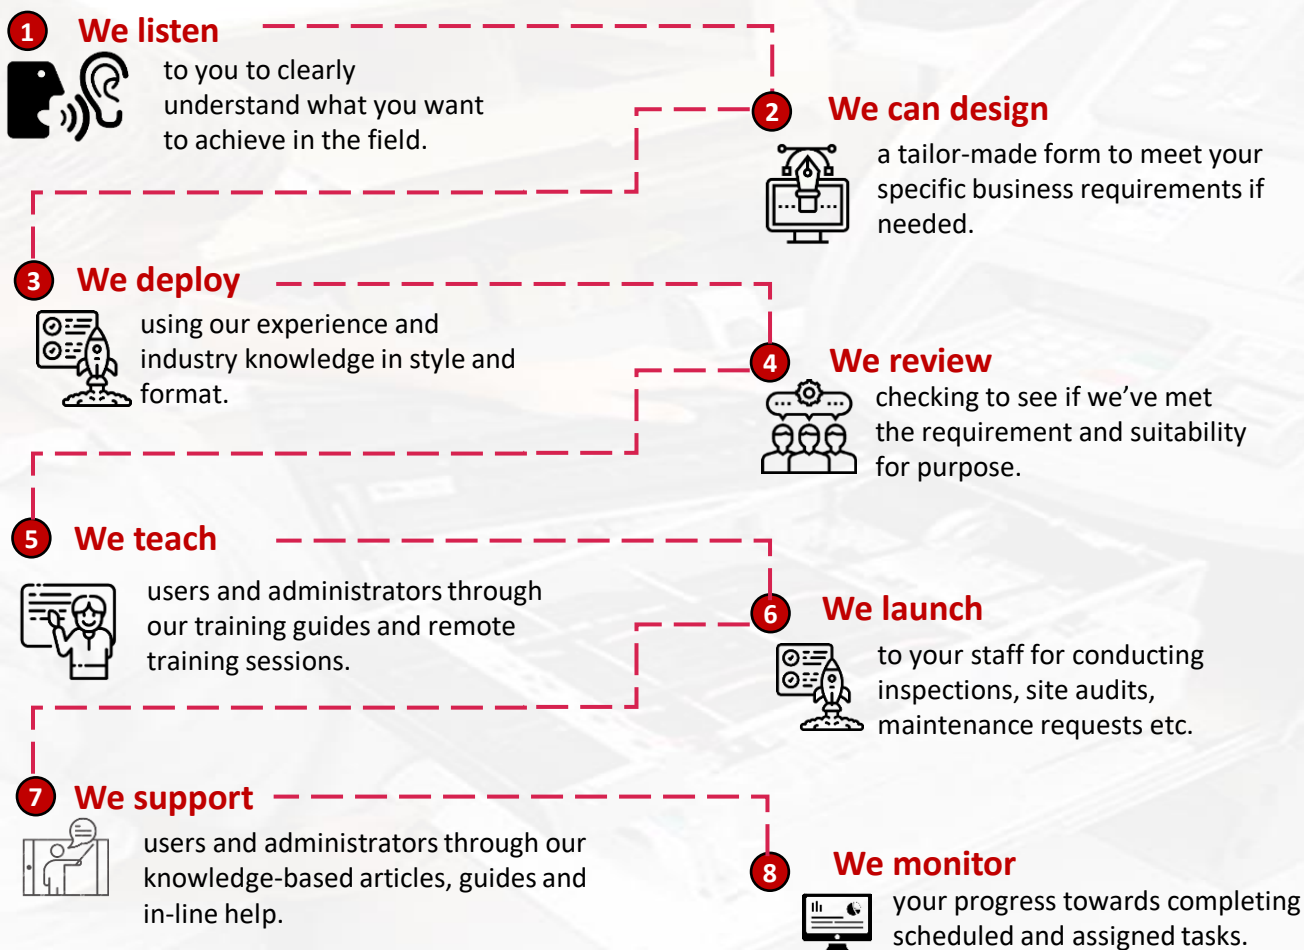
1 We listen

to you to clearly understand what you want to achieve in the field.

2 We can design

a tailor-made form to meet your specific business requirements if needed.

3 We deploy

using our experience and industry knowledge in style and format.

4 We review

checking to see if we’ve met the requirement and suitability for purpose.

5 We teach

users and administrators through our training guides and remote training sessions.

6 We launch

to your staff for conducting inspections, site audits, maintenance requests etc.

7 We support

users and administrators through our knowledge-based articles, guides and in-line help.

8 We monitor

your progress towards completing scheduled and assigned tasks.